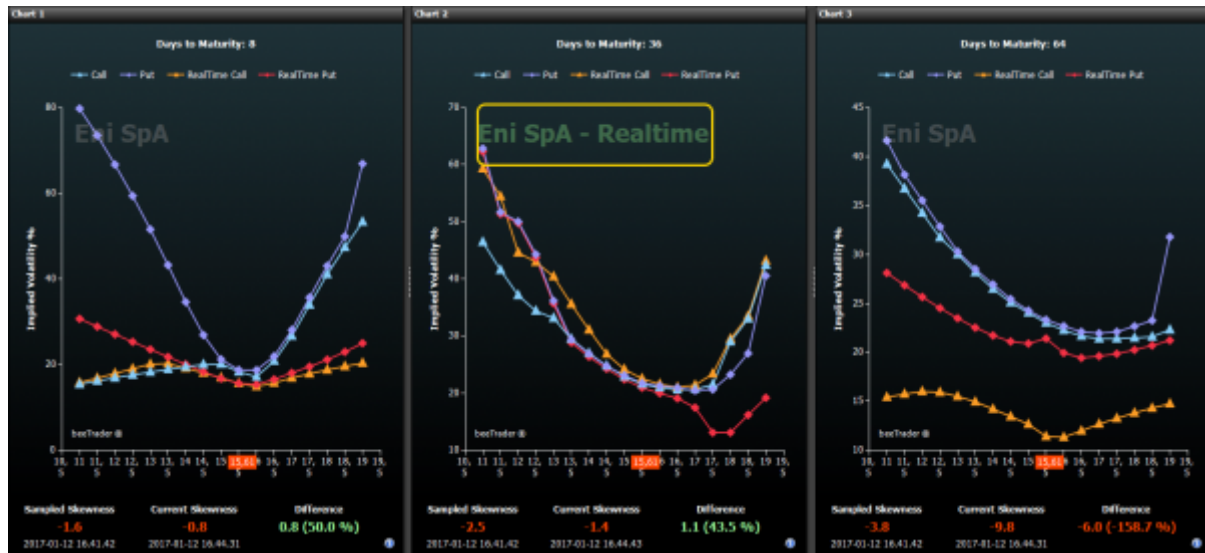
Chart 1

Days to Maturity: 8

Call Put RealTime Call RealTime Put

Eni SpA

80
60
40
20
0

Implied Volatility %

beeTrader ®

10, 11, 12, 13, 14, 15, 15.61 16, 17, 18, 19, 5 5 5 5 5 5 5 5 5 5 5

Sampled Skewness -1.6 2017-01-12 16.41.42
Current Skewness -0.8 2017-01-12 16.44.31
Difference 0.8 (50.0 %)

Chart 2

Days to Maturity: 36

Call Put RealTime Call RealTime Put

Eni SpA - Realtime

70
60
50
40
30
20
10

Implied Volatility %

beeTrader ®

10, 11, 12, 13, 14, 15, 15.61 16, 17, 18, 19, 5 5 5 5 5 5 5 5 5 5 5

Sampled Skewness -2.5 2017-01-12 16.41.42
Current Skewness -1.4 2017-01-12 16.44.43
Difference 1.1 (43.5 %)

Chart 3

Days to Maturity: 64

Call Put RealTime Call RealTime Put

Eni SpA

45
40
35
30
25
20
15
10

Implied Volatility %

beeTrader ®

10, 11, 12, 13, 14, 15, 15.61 16, 17, 18, 19, 5 5 5 5 5 5 5 5 5 5 5

Sampled Skewness -3.8 2017-01-12 16.41.42
Current Skewness -9.8 2017-01-12 16.44.31
Difference -6.0 (-158.7 %)